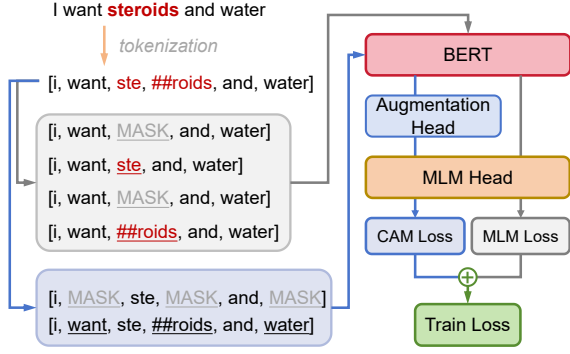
I want steroids and water

tokenization

[i, want, ste, ##roids, and, water]

[i, want, MASK, and, water]

[i, want, ste, and, water]

[i, want, MASK, and, water]

[i, want, ##roids, and, water]

[i, MASK, ste, MASK, and, MASK]

[i, want, ste, ##roids, and, water]

BERT

Augmentation Head

MLM Head

CAM Loss

MLM Loss

$\oplus$

Train Loss